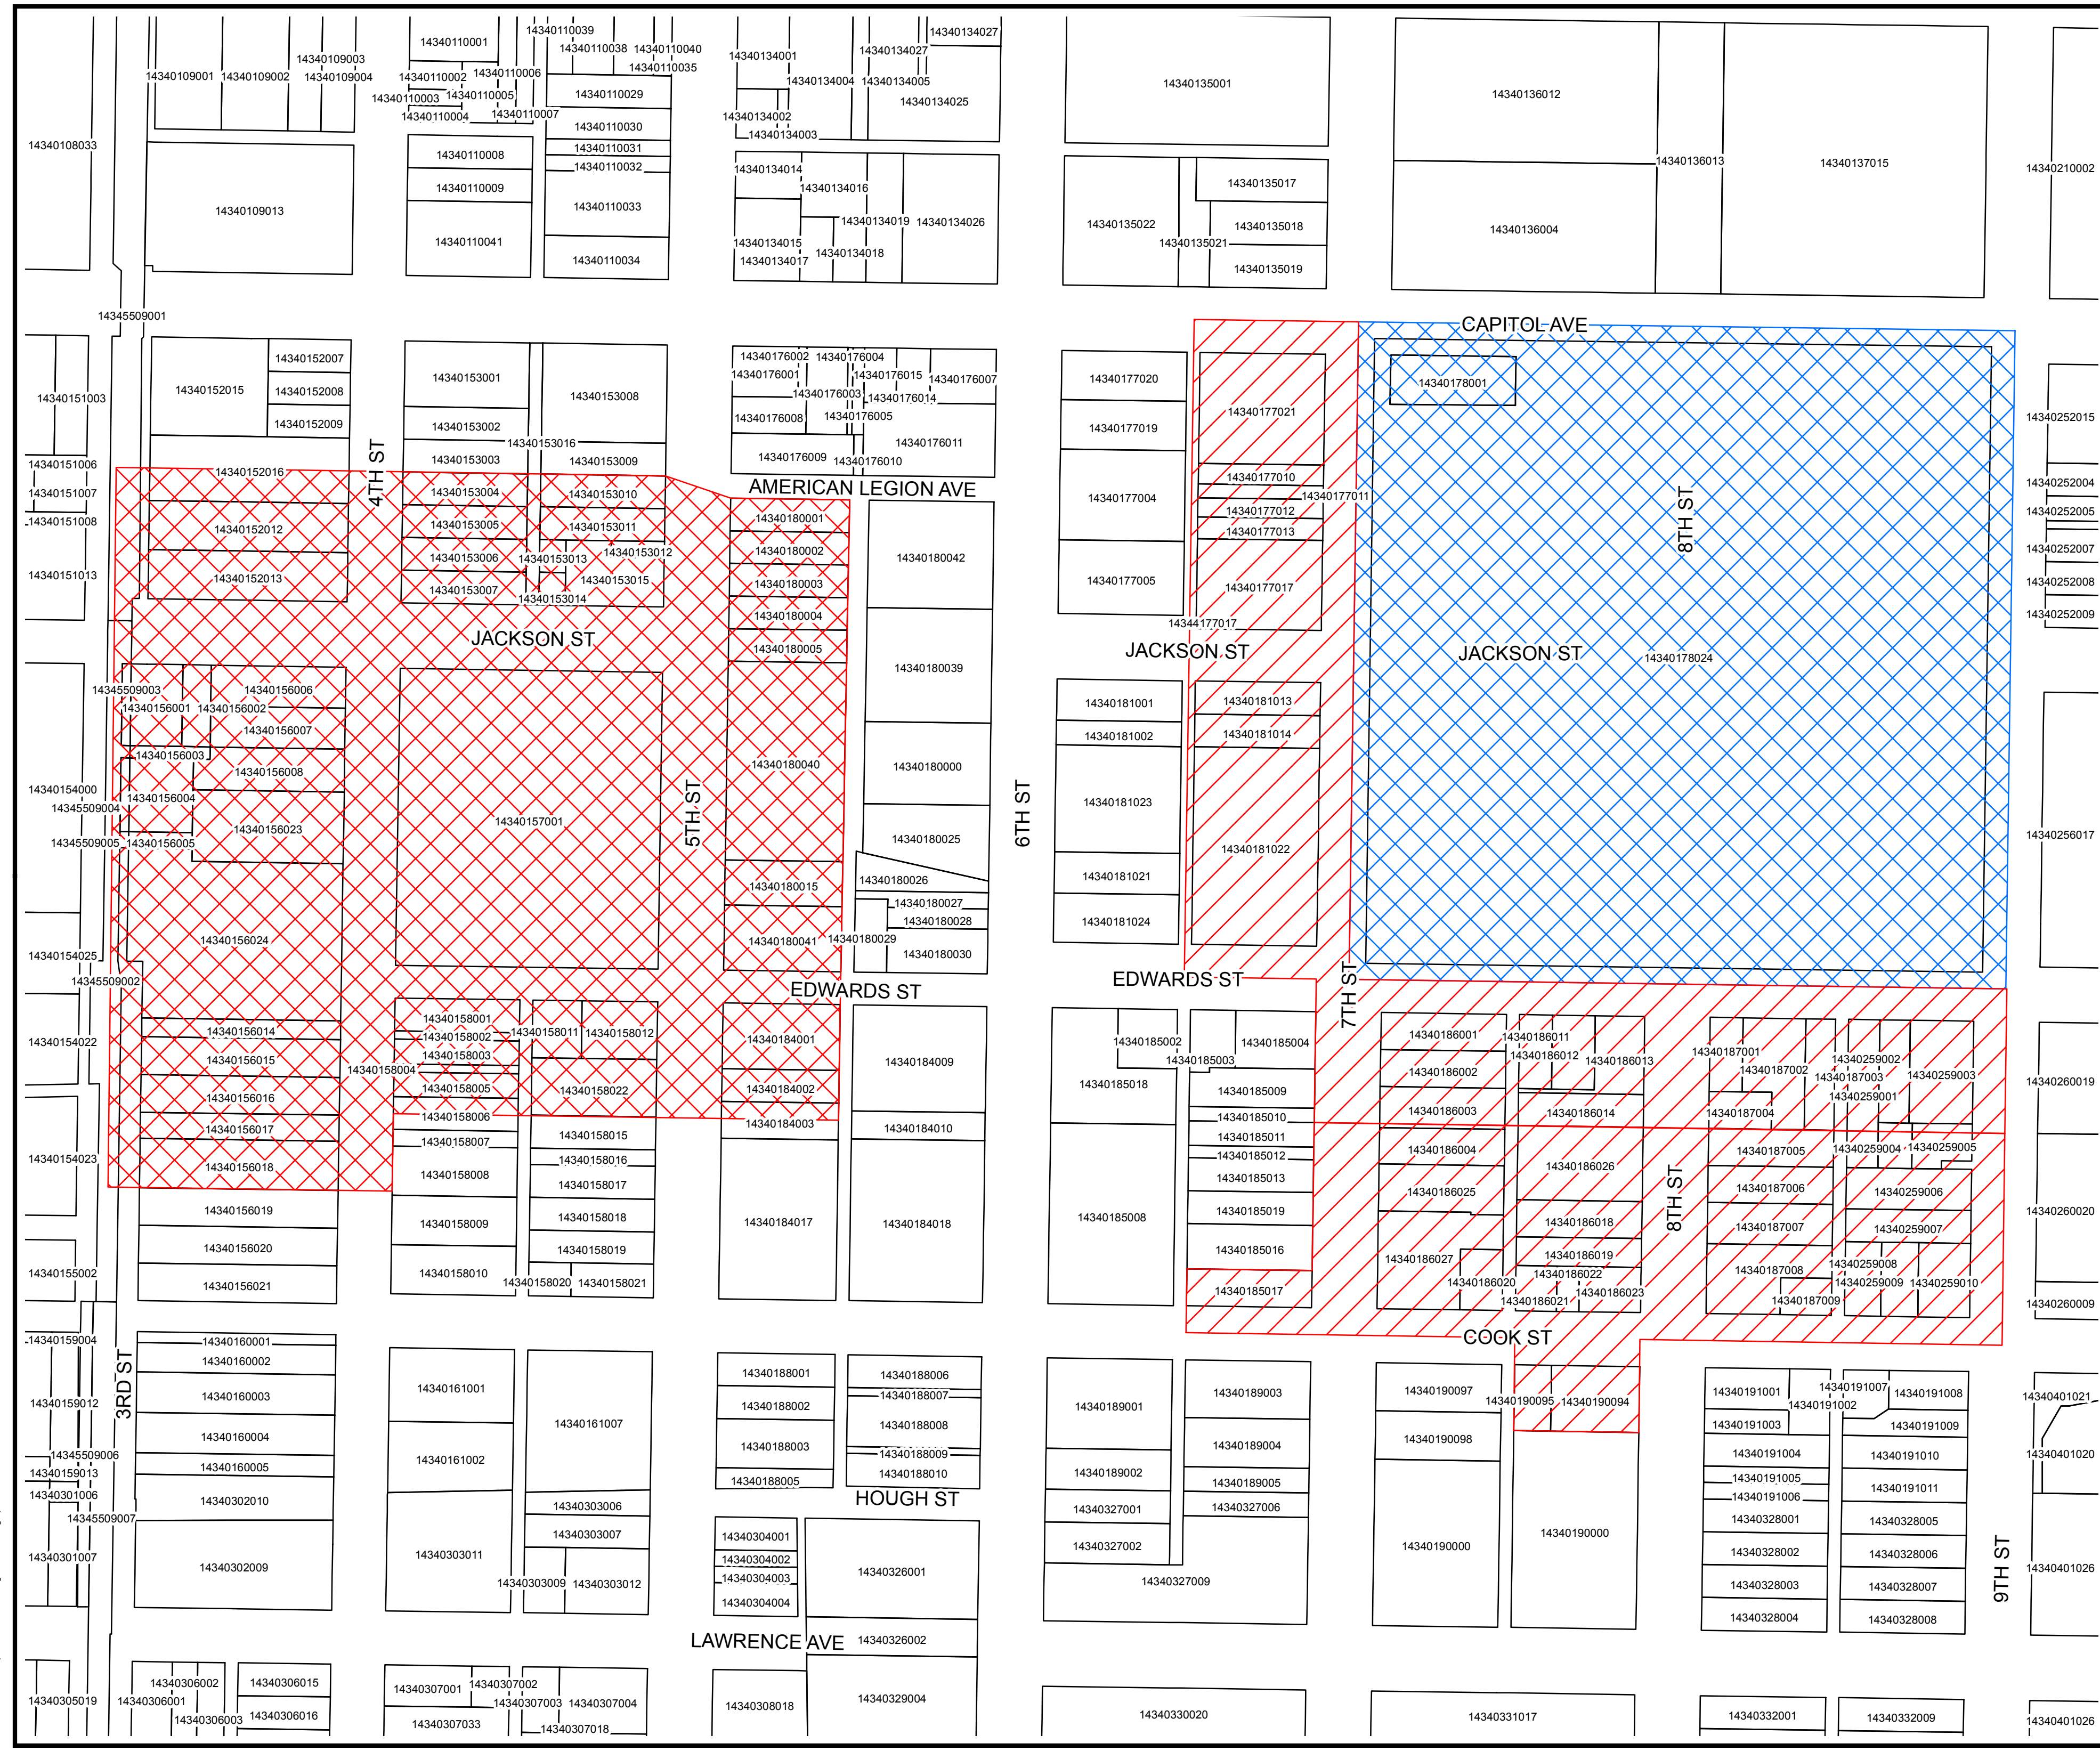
14340110039
14340134027
14340110001
14340110038 14340110040
14340134027
14340109003
14340134001
14340110035
14340109001 14340109002 14340109004
14340110002 14340110006
14340134004 14340134005
14340135001
14340136012
14340110003 14340110005
14340110029
14340134025
14340110004 14340110007
14340134002
14340110030
14340134003
14340108033
14340110031
14340110008
14340136013
14340137015
14340210002
14340110032
14340134014
14340135017
14340110009
14340134016
14340109013
14340110033
14340134019 14340134026
14340135022
14340135018
14340136004
14340110041
14340134015
14340135021
14340134018
14340110034
14340134017
14340135019
14345509001
CAPITOL AVE
14340176002 14340176004
14340152007
14340176001
14340176015 14340176007
14340153001
14340177020
14340178001
14340152015
14340176003
14340152008
14340176014
14340151003
14340153008
14340176008
14340176005
14340177021
14340252015
14340152009
14340153002
14340177019
14340176011
14340153016
4TH ST
14340176009 14340176010
14340151006
14340153003
14340153009
14340152016
AMERICAN LEGION AVE
14340177010
14340252004
14340151007
14340153004
14340153010
14340177011
14340177004
8TH ST
14340180001
14340151008
14340177012
14340252005
14340152012
14340153005
14340153011
14340177013
14340180002
14340180042
14340252007
14340153006
14340153013
14340153012
14340151013
14340152013
14340180003
14340153015
14340177005
14340252008
14340153007
14340177017
14340153014
14340180004
14340252009
14344177017
JACKSON ST
14340180005
JACKSON ST
JACKSON ST
14340178024
14345509003 14340156006
14340180039
14340181001
14340181013
14340156001 14340156002
14340156007
14340181002
14340181014
14340156003
14340156008
14340154000
14340180040
14340180000
14340156004
14340181023
14340256017
14345509004
14340157001
5TH ST
6TH ST
14340156023
14340180025
14345509005 14340156005
14340181022
14340180026
14340181021
14340180015
14340180027
14340180028
14340181024
14340156024
14340180041 14340180029
14340154025
14340180030
14345509002
EDWARDS ST
EDWARDS ST
7TH ST
14340158001
14340186001
14340156014
14340158002
14340158011 14340158012
14340186011
14340184001
14340185002
14340185004
14340187001
14340154022
14340186012 14340186013
14340158003
14340185003
14340259002
14340260019
14340156015
14340184009
14340186002
14340187002
14340187003 14340259003
14340158004
14340185018
14340158005
14340184002
14340158022
14340185009
14340259001
14340156016
14340186003
14340186014
14340187004
14340158006
14340185010
14340184003
14340184010
14340156017
14340185011
14340186004
14340187005
14340259004 14340259005
14340158007
14340158015
14340185012
14340154023
14340158016
14340186026
14340156018
14340185013
14340187006
14340158008
14340186025
14340259006
14340158017
8TH ST
14340185019
14340156019
14340158018
14340184017 14340184018
14340185008
14340186018
14340260020
14340158009
14340187007
14340259007
14340158019
14340185016
14340156020
14340186019
14340186027
14340259008
14340186022
14340187008
14340158010
14340186020
14340259009 14340259010
14340155002
14340158020 14340158021
14340156021
14340185017
14340186021 14340186023
14340260009
14340187009
COOK ST
14340159004
14340160001
14340160002
14340188006
14340188001
3RD ST
14340188007
14340190097
14340191007
14340189003
14340161001
14340191001 14340191008
14340160003
14340401021
14340189001
14340190095 14340190094
14340191002
14340159012
14340188002
14340161007
14340188008
14340191003
14340191009
14340190098
14340160004
14340188003
14340189004
14340191004
14340345509006
14340188009
14340401020
14340161002
14340191010
14340160005
14340188010
14340159013
14340189002
14340191005
14340188005
14340189005
HOUGH ST
14340301006
14340191006
14340191011
14340302010
14340327001
14340327006
14340303006
14345509007
14340304001
14340328001
14340328005
14340190000
14340190000
14340303007
14340304002
14340327002
14340303011
14340328002
14340328006
14340301007
14340304003
14340326001
14340327009
14340303009 14340303012
14340302009
14340328003
14340328007
9TH ST
14340401026
14340304004
14340328004
14340328008
LAWRENCE AVE
14340326002
14340306002
14340306015
14340307002
14340307001
14340307003 14340307004
14340329004
14340305019
14340306001
14340308018
14340330020
14340331017
14340332001
14340332009
14340306003 14340306016
14340307033
14340307018
14340401026